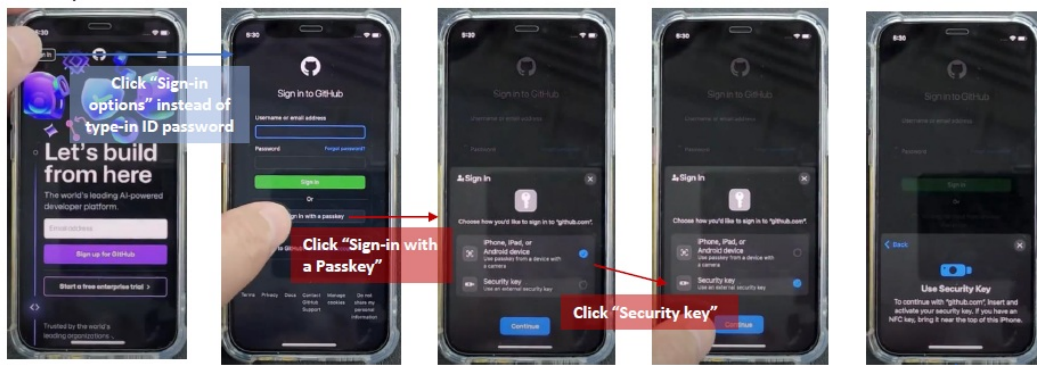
9:30

Sign in

Click "Sign-in options" instead of type-in ID password

Let's build from here

The world's leading AI-powered developer platform.

Email address

Sign up for GitHub

Start a free enterprise trial >

Trusted by the world's leading organizations

9:30

Sign in to GitHub

Username or email address

Password

Forgot password?

Sign in

Or

Sign in with a passkey

Click "Sign-in with a Passkey"

Terms Privacy Docs Contact GitHub Support Manage cookies Do not share my personal information

9:30

Sign in to GitHub

Sign In

Choose how you'd like to sign in to "github.com".

iPhone, iPad, or Android device
Use passkey from a device with a camera

Security key
Use an external security key

Continue

9:30

Sign in to GitHub

Sign In

Choose how you'd like to sign in to "github.com".

iPhone, iPad, or Android device
Use passkey from a device with a camera

Security key
Use an external security key

Click "Security key"

Continue

9:30

Sign in to GitHub

< Back

Use Security Key

To continue with "github.com", insert and activate your security key. If you have an NFC key, bring it near the top of this iPhone.